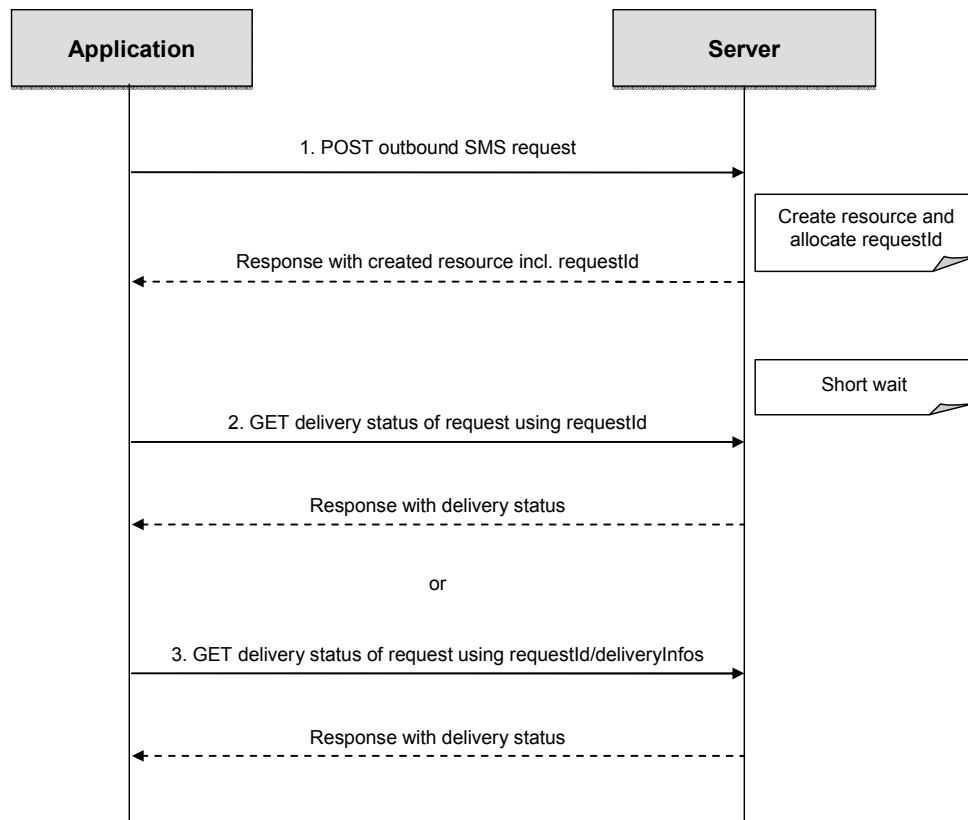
Application

Server

1. POST outbound SMS request

Create resource and allocate requestId

Response with created resource incl. requestId

Short wait

2. GET delivery status of request using requestId

Response with delivery status

or

3. GET delivery status of request using requestId/deliveryInfos

Response with delivery status